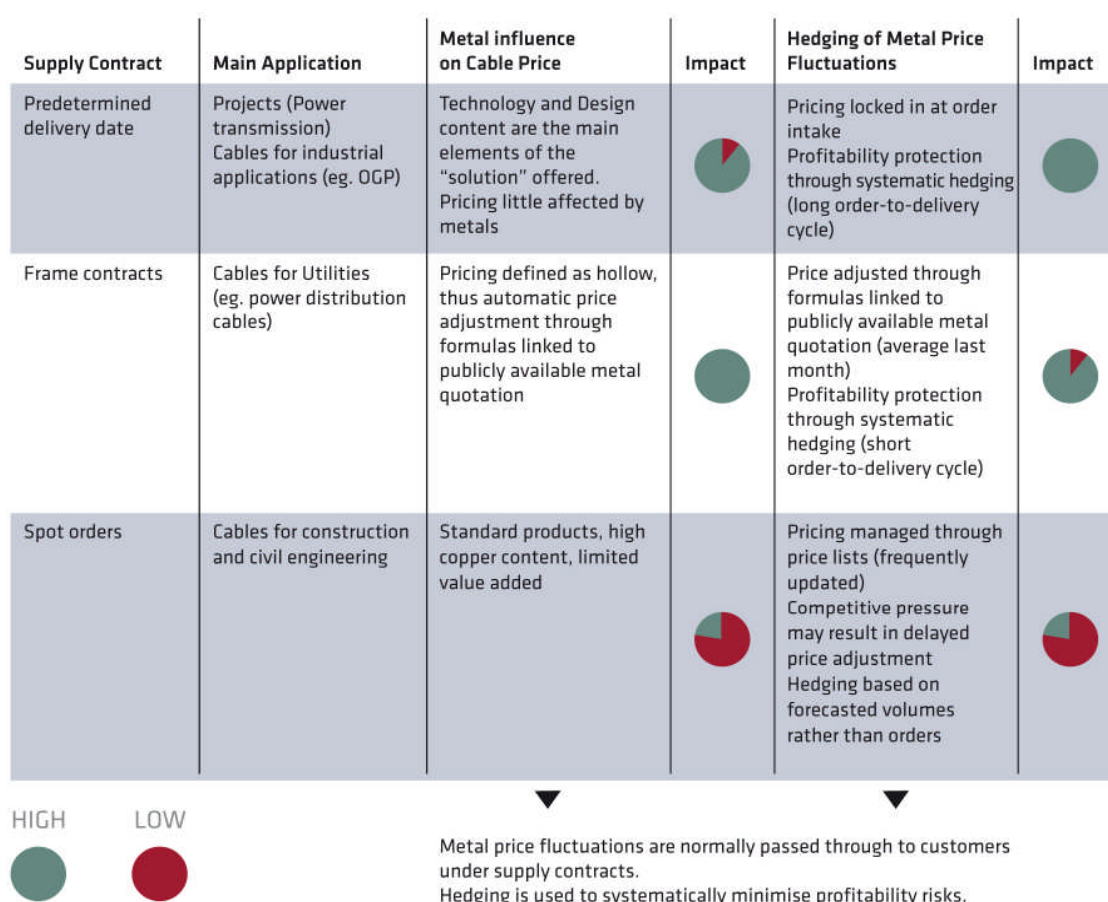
| Supply Contract | Main Application | Metal influence on Cable Price | Impact | Hedging of Metal Price Fluctuations | Impact |
|---|---|---|---|---|---|
| Predetermined delivery date | Projects (Power transmission) Cables for industrial applications (eg. OGP) | Technology and Design content are the main elements of the "solution" offered. Pricing little affected by metals | | Pricing locked in at order intake Profitability protection through systematic hedging (long order-to-delivery cycle) | |
| Frame contracts | Cables for Utilities (eg. power distribution cables) | Pricing defined as hollow, thus automatic price adjustment through formulas linked to publicly available metal quotation | | Price adjusted through formulas linked to publicly available metal quotation (average last month) Profitability protection through systematic hedging (short order-to-delivery cycle) | |
| Spot orders | Cables for construction and civil engineering | Standard products, high copper content, limited value added | | Pricing managed through price lists (frequently updated) Competitive pressure may result in delayed price adjustment Hedging based on forecasted volumes rather than orders | |

HIGH LOW

Metal price fluctuations are normally passed through to customers under supply contracts.
Hedging is used to systematically minimise profitability risks.